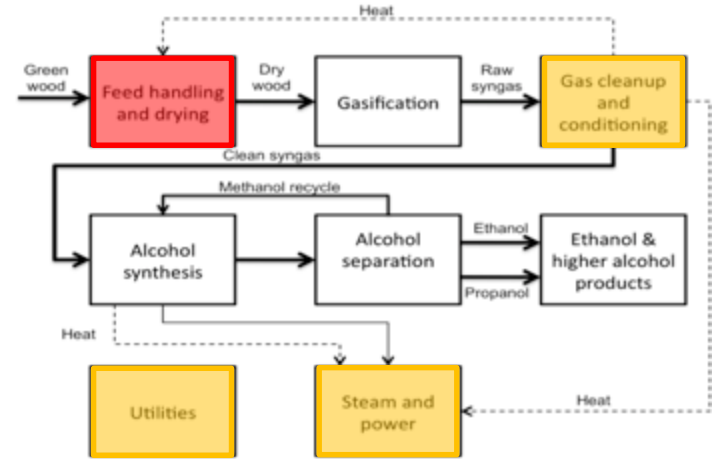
Heat

Green wood

Feed handling and drying

Dry wood

Gasification

Raw syngas

Gas cleanup and conditioning

Clean syngas

Methanol recycle

Alcohol synthesis

Alcohol separation

Ethanol

Propanol

Ethanol & higher alcohol products

Heat

Heat

Utilities

Steam and power